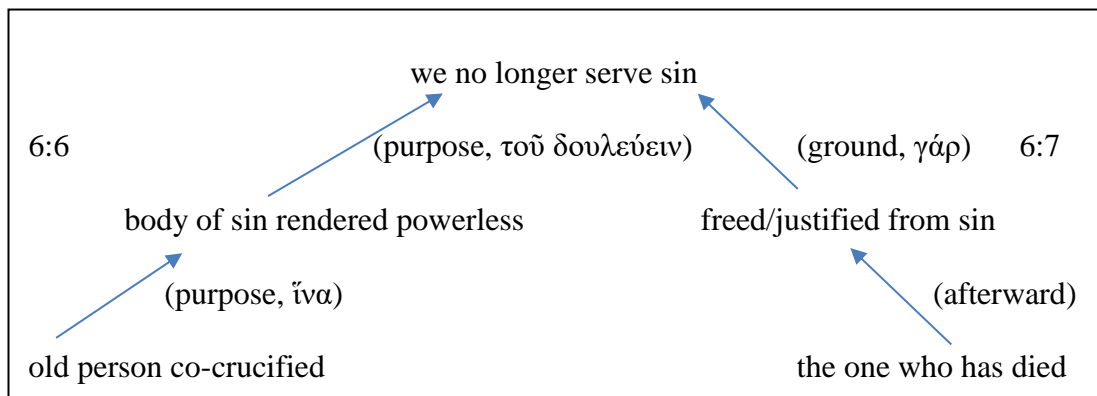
we no longer serve sin

6:6 (purpose, τοῦ δουλεύειν) (ground, γάρ) 6:7

body of sin rendered powerless freed/justified from sin

(purpose, ἵνα) (afterward)

old person co-crucified the one who has died